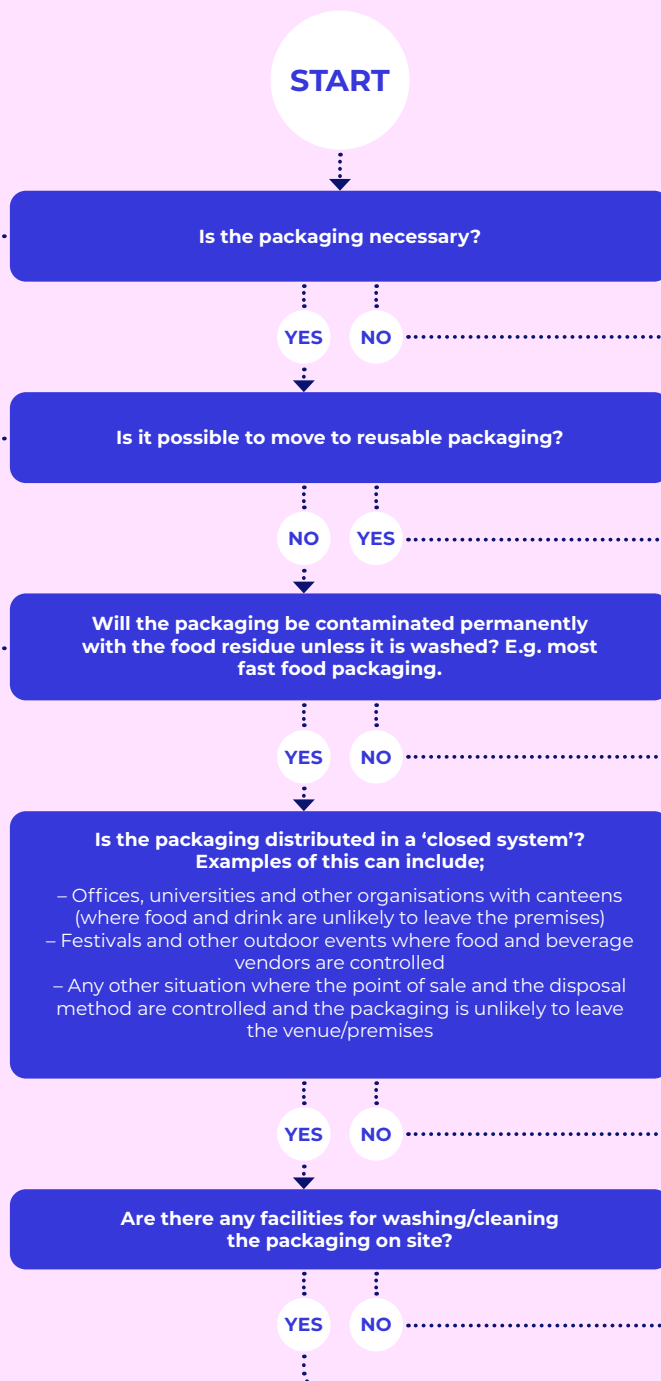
START

Is the packaging necessary?

YES NO

Is it possible to move to reusable packaging?

NO YES

Will the packaging be contaminated permanently with the food residue unless it is washed? E.g. most fast food packaging.

YES NO

Is the packaging distributed in a 'closed system'? Examples of this can include;

– Offices, universities and other organisations with canteens (where food and drink are unlikely to leave the premises)
– Festivals and other outdoor events where food and beverage vendors are controlled
– Any other situation where the point of sale and the disposal method are controlled and the packaging is unlikely to leave the venue/premises

YES NO

Are there any facilities for washing/cleaning the packaging on site?

YES NO